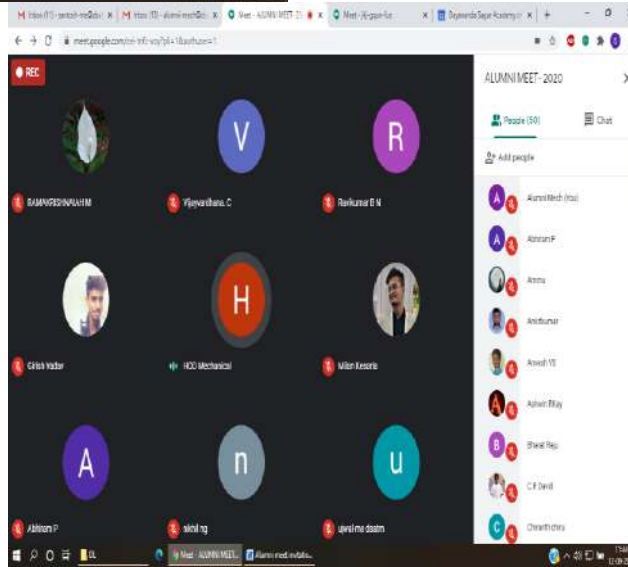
M Inbox (11) - santosh-me@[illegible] x | M Inbox (13) - alumni.mech@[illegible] x | Meet - ALUMNI MEET-20 x | Meet - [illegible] x | Dayananda Sagar Academy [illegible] x | +

meet.google.com/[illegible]

REC

RAMAKRISHNAIAH M

V

Vijayvardhana. C

R

Ravikumar B N

Girish Yadav

H

HOD Mechanical

Milan Kesaria

A

Abhiram P

n

nikhil ng

u

ujwal me dsatm

ALUMNI MEET - 2020

People (50)

Chat

Add people

A

Alumni Mech (You)

A

Abhiram P

Ammu

Anilkumar

Aravind YS

A

Ashwin Bijay

B

Bharat Raju

C.R David

C

Chiranth chiru

OL

Meet - ALUMNI MEET...

Alumni meet invitatio...